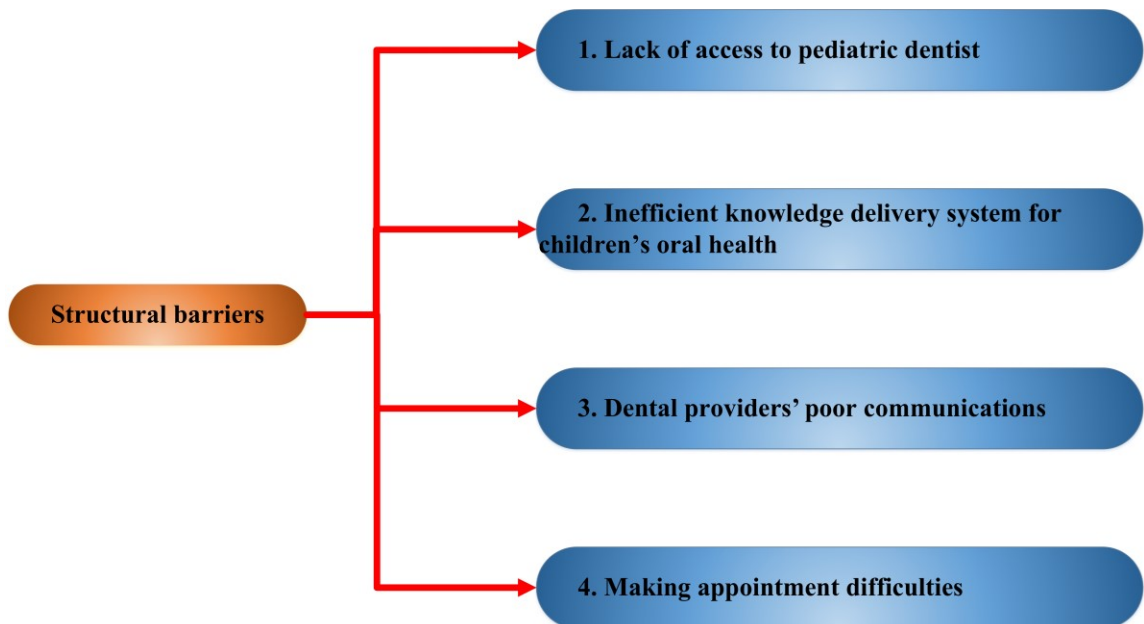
Structural barriers

1. Lack of access to pediatric dentist

2. Inefficient knowledge delivery system for children’s oral health

3. Dental providers’ poor communications

4. Making appointment difficulties